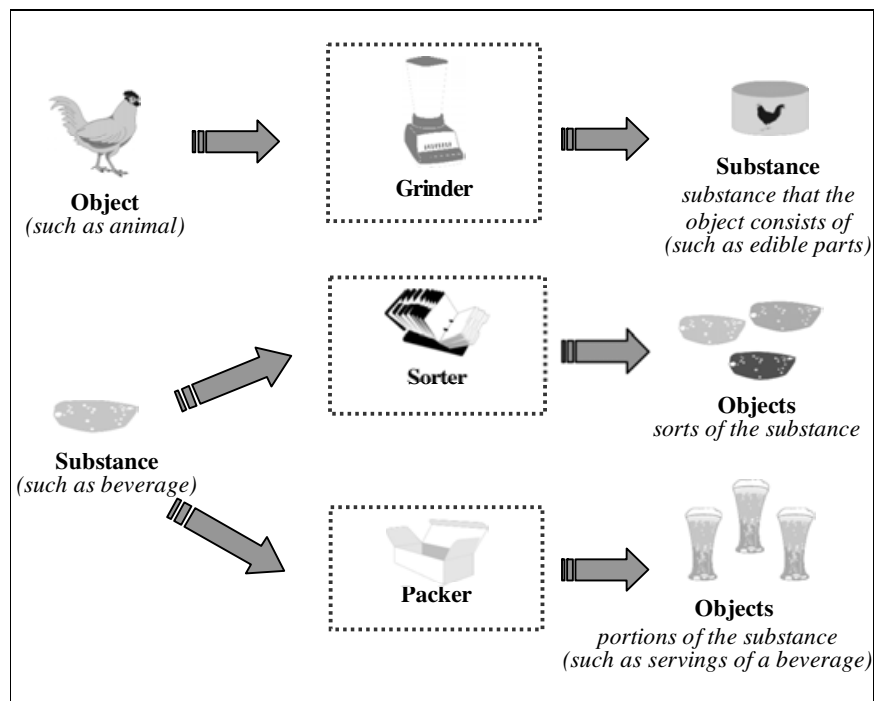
Object
(such as animal)

Grinder

Substance
substance that the object consists of
(such as edible parts)

Sorter

Objects
sorts of the substance

Substance
(such as beverage)

Packer

Objects
portions of the substance
(such as servings of a beverage)